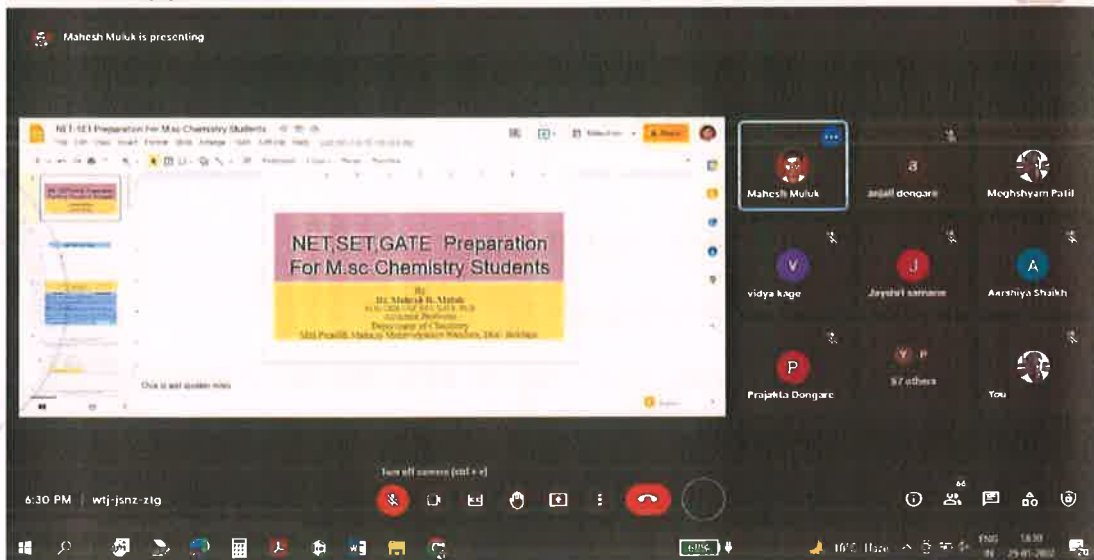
Mahesh Muluk is presenting

NET-SET Preparation For M.sc Chemistry Students

NET,SET,GATE Preparation For M.sc Chemistry Students

By
Dr. Mahesh B. Muluk
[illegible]
Assistant Professor
Department of Chemistry
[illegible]

Click to add speaker notes

Mahesh Muluk
anjali dongare
Meghshyam Patil
vidya kage
Jayshri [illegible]
Aarshiya Shaikh
Prajakta Dongare
57 others
You

Turn off camera (ctrl + e)

6:30 PM | wtj-jsnz-zig

66